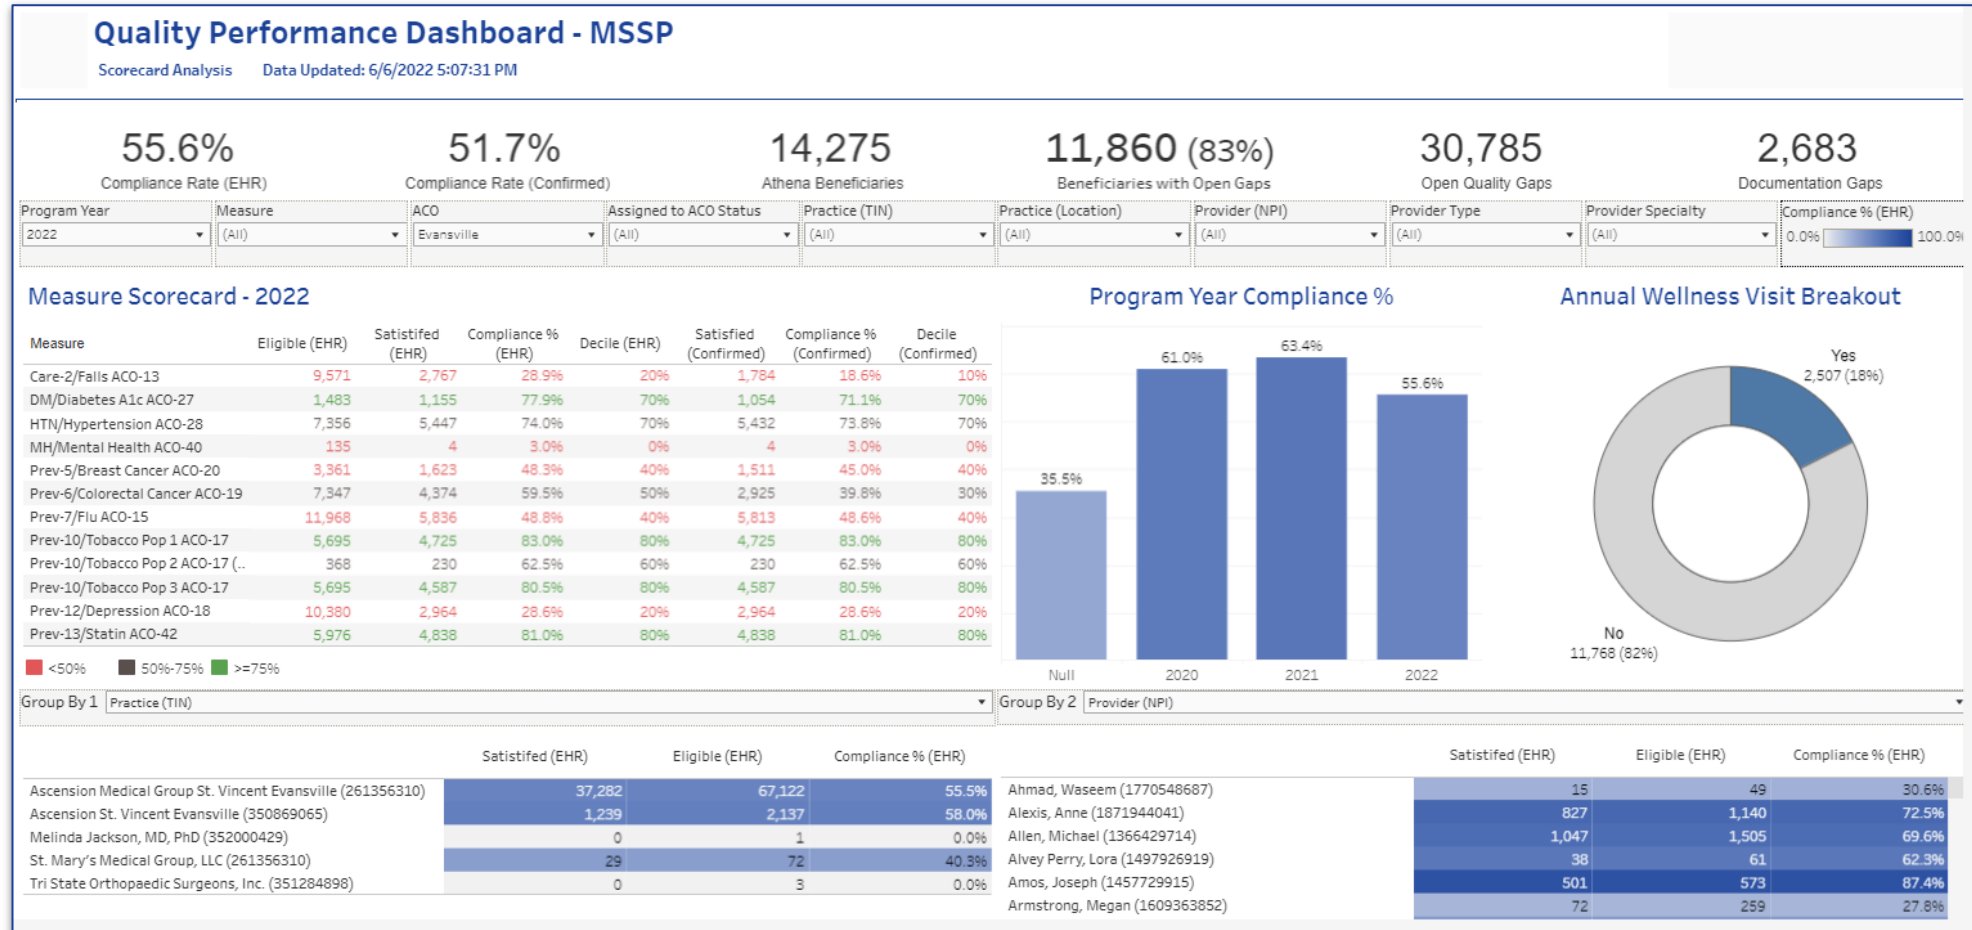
Quality Performance Dashboard - MSSP

Scorecard Analysis Data Updated: 6/6/2022 5:07:31 PM

55.6%
Compliance Rate (EHR)

51.7%
Compliance Rate (Confirmed)

14,275
Athena Beneficiaries

11,860 (83%)
Beneficiaries with Open Gaps

30,785
Open Quality Gaps

2,683
Documentation Gaps

Program Year: 2022
Measure: (All)
ACO: Evansville
Assigned to ACO Status: (All)
Practice (TIN): (All)
Practice (Location): (All)
Provider (NPI): (All)
Provider Type: (All)
Provider Specialty: (All)
Compliance % (EHR): 0.0% 100.0%

Measure Scorecard - 2022

| Measure | Eligible (EHR) | Satisfied (EHR) | Compliance % (EHR) | Decile (EHR) | Satisfied (Confirmed) | Compliance % (Confirmed) | Decile (Confirmed) |
|---|---|---|---|---|---|---|---|
| Care-2/Falls ACO-13 | 9,571 | 2,767 | 28.9% | 20% | 1,784 | 18.6% | 10% |
| DM/Diabetes A1c ACO-27 | 1,483 | 1,155 | 77.9% | 70% | 1,054 | 71.1% | 70% |
| HTN/Hypertension ACO-28 | 7,356 | 5,447 | 74.0% | 70% | 5,432 | 73.8% | 70% |
| MH/Mental Health ACO-40 | 135 | 4 | 3.0% | 0% | 4 | 3.0% | 0% |
| Prev-5/Breast Cancer ACO-20 | 3,361 | 1,623 | 48.3% | 40% | 1,511 | 45.0% | 40% |
| Prev-6/Colorectal Cancer ACO-19 | 7,347 | 4,374 | 59.5% | 50% | 2,925 | 39.8% | 30% |
| Prev-7/Flu ACO-15 | 11,968 | 5,836 | 48.8% | 40% | 5,813 | 48.6% | 40% |
| Prev-10/Tobacco Pop 1 ACO-17 | 5,695 | 4,725 | 83.0% | 80% | 4,725 | 83.0% | 80% |
| Prev-10/Tobacco Pop 2 ACO-17 (.. | 368 | 230 | 62.5% | 60% | 230 | 62.5% | 60% |
| Prev-10/Tobacco Pop 3 ACO-17 | 5,695 | 4,587 | 80.5% | 80% | 4,587 | 80.5% | 80% |
| Prev-12/Depression ACO-18 | 10,380 | 2,964 | 28.6% | 20% | 2,964 | 28.6% | 20% |
| Prev-13/Statin ACO-42 | 5,976 | 4,838 | 81.0% | 80% | 4,838 | 81.0% | 80% |

<50% 50%-75% >=75%

Program Year Compliance %

35.5% 61.0% 63.4% 55.6%
Null 2020 2021 2022

Annual Wellness Visit Breakout

Yes
2,507 (18%)
No
11,768 (82%)

Group By 1 Practice (TIN)

| | Satistifed (EHR) | Eligible (EHR) | Compliance % (EHR) |
|---|---|---|---|
| Ascension Medical Group St. Vincent Evansville (261356310) | 37,282 | 67,122 | 55.5% |
| Ascension St. Vincent Evansville (350869065) | 1,239 | 2,137 | 58.0% |
| Melinda Jackson, MD, PhD (352000429) | 0 | 1 | 0.0% |
| St. Mary's Medical Group, LLC (261356310) | 29 | 72 | 40.3% |
| Tri State Orthopaedic Surgeons, Inc. (351284898) | 0 | 3 | 0.0% |

Group By 2 Provider (NPI)

| | Satistifed (EHR) | Eligible (EHR) | Compliance % (EHR) |
|---|---|---|---|
| Ahmad, Waseem (1770548687) | 15 | 49 | 30.6% |
| Alexis, Anne (1871944041) | 827 | 1,140 | 72.5% |
| Allen, Michael (1366429714) | 1,047 | 1,505 | 69.6% |
| Alvey Perry, Lora (1497926919) | 38 | 61 | 62.3% |
| Amos, Joseph (1457729915) | 501 | 573 | 87.4% |
| Armstrong, Megan (1609363852) | 72 | 259 | 27.8% |